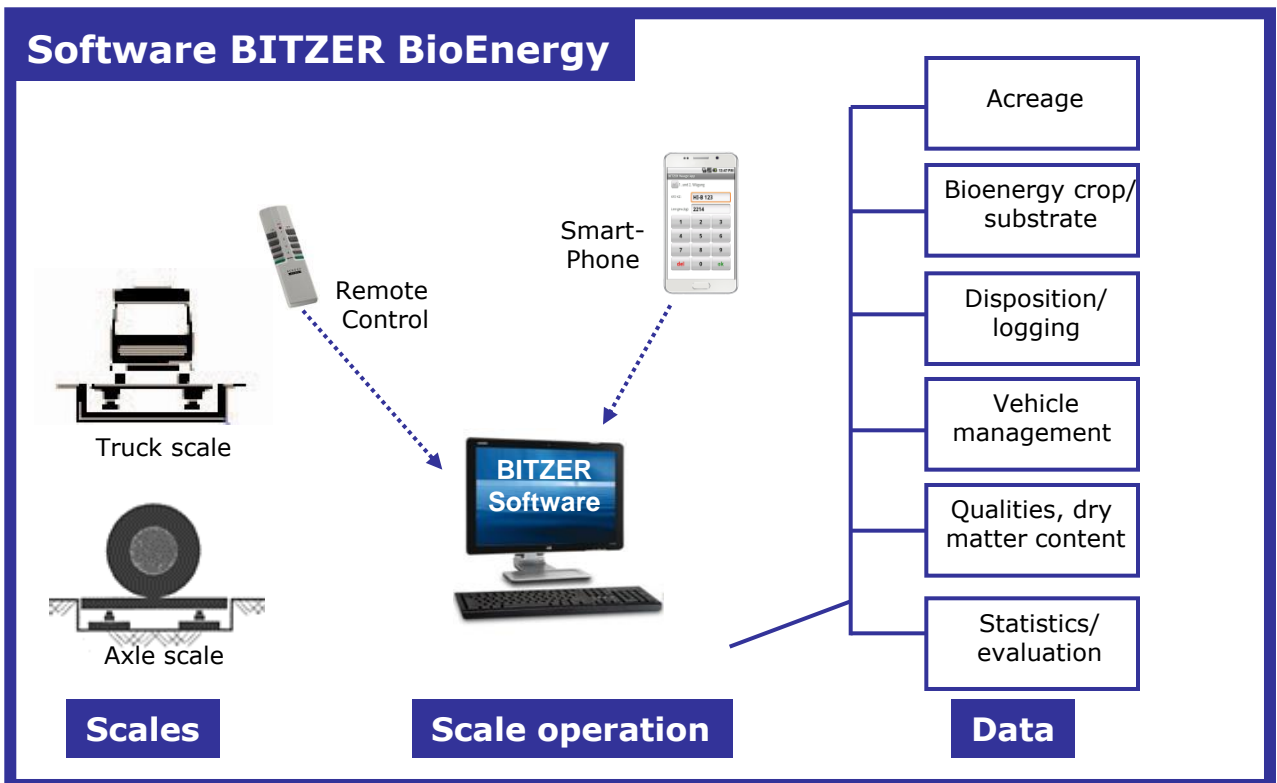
Software BITZER BioEnergy

Truck scale

Axle scale

Remote Control

Smart-Phone

BITZER Software

Acreage

Bioenergy crop/ substrate

Disposition/ logging

Vehicle management

Qualities, dry matter content

Statistics/ evaluation

Scales

Scale operation

Data